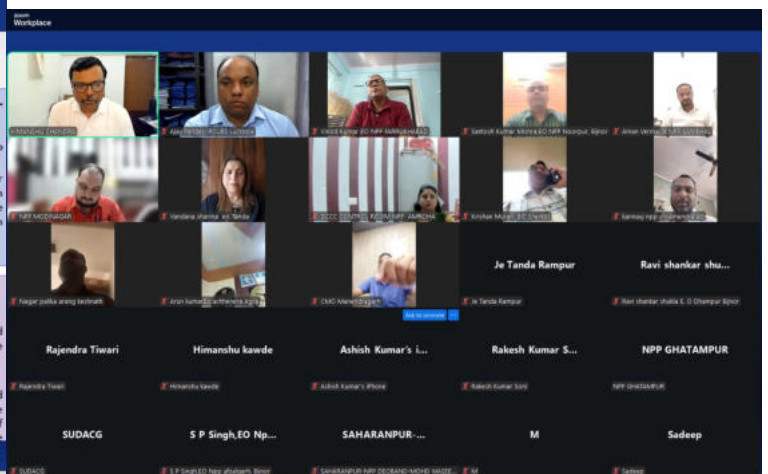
zoom Workplace

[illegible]

Ajay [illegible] Lucknow

Vinod Kumar EO NPP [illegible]

Santosh Kumar Mishra EO NPP Noorpur, Bijnor

Aman Verma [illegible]

NPP MODINAGAR

Vandana sharma ao Tanda

ICCC CONTROL ROOM NPP AMROHA

Krishan Murari EO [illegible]

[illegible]

Nagar palika arang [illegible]

Arun kumar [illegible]

CMO Manendragarh

Je Tanda Rampur

Je Tanda Rampur

Ravi shankar shu...

Ravi shankar shukla E. O Dhampur Bijnor

Ask to unmute

Rajendra Tiwari

Rajendra Tiwari

Himanshu kawde

Himanshu kawde

Ashish Kumar's i...

Ashish Kumar's iPhone

Rakesh Kumar S...

Rakesh Kumar Soni

NPP GHATAMPUR

NPP GHATAMPUR

SUDACG

SUDACG

S P Singh,EO Np...

S P Singh,EO Npp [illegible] Bijnor

SAHARANPUR-...

SAHARANPUR-NPP DEOBAND-MOHD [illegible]

M

M

Sadeep

Sadeep